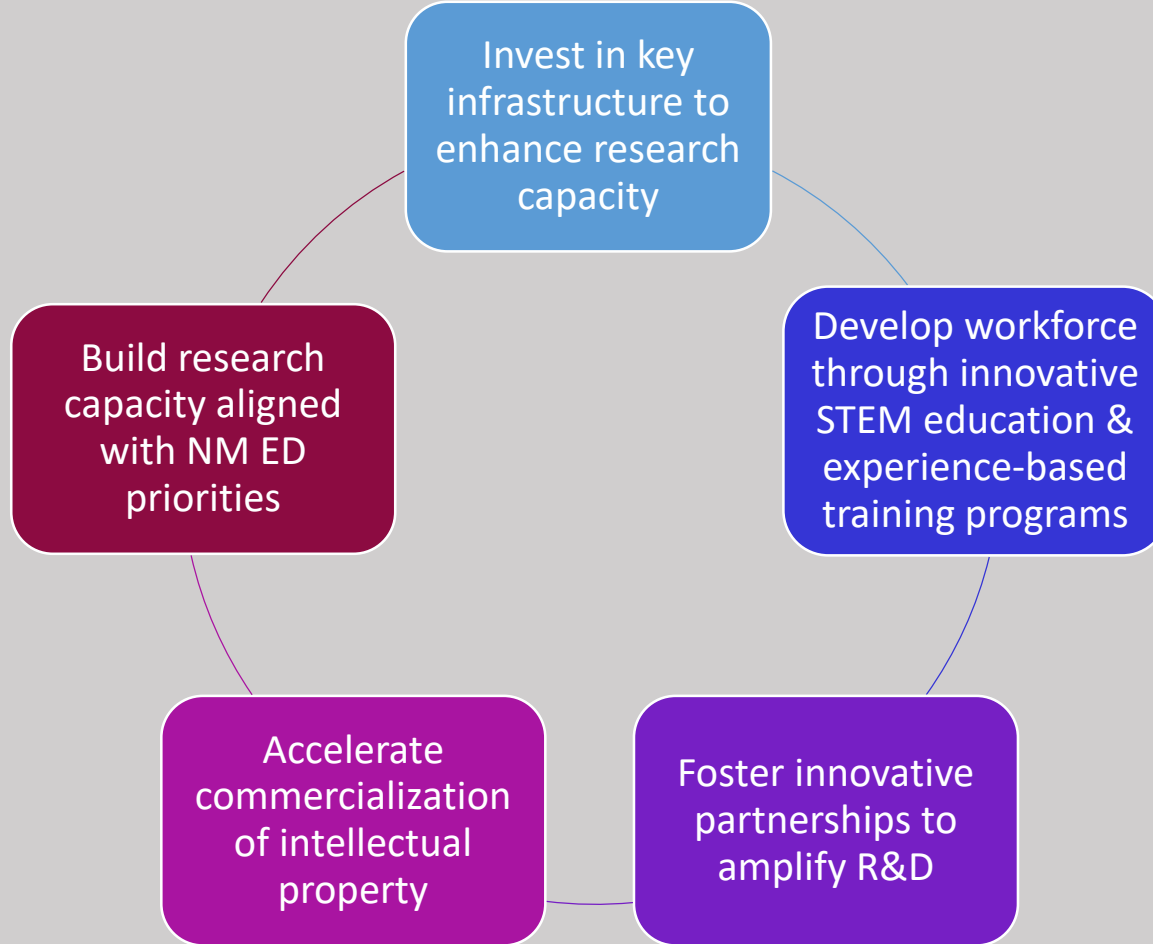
Invest in key infrastructure to enhance research capacity

Develop workforce through innovative STEM education & experience-based training programs

Foster innovative partnerships to amplify R&D

Accelerate commercialization of intellectual property

Build research capacity aligned with NM ED priorities